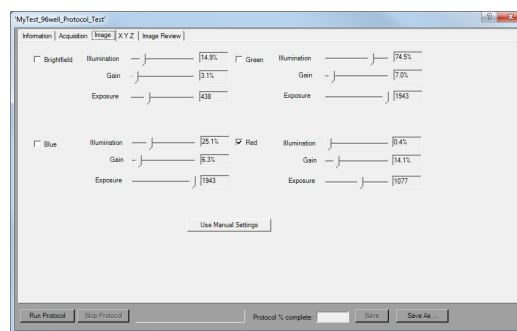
'MyTest_96well_Protocol_Test'

Information | Acquisition | Image | X Y Z | Image Review

Brightfield Illumination 14.9%
Gain 3.1%
Exposure 438

Green Illumination 74.5%
Gain 7.0%
Exposure 1943

Blue Illumination 25.1%
Gain 6.3%
Exposure 1943

Red Illumination 0.4%
Gain 14.1%
Exposure 1077

Use Manual Settings

Run Protocol | Stop Protocol | Protocol % complete: | Save | Save As ...